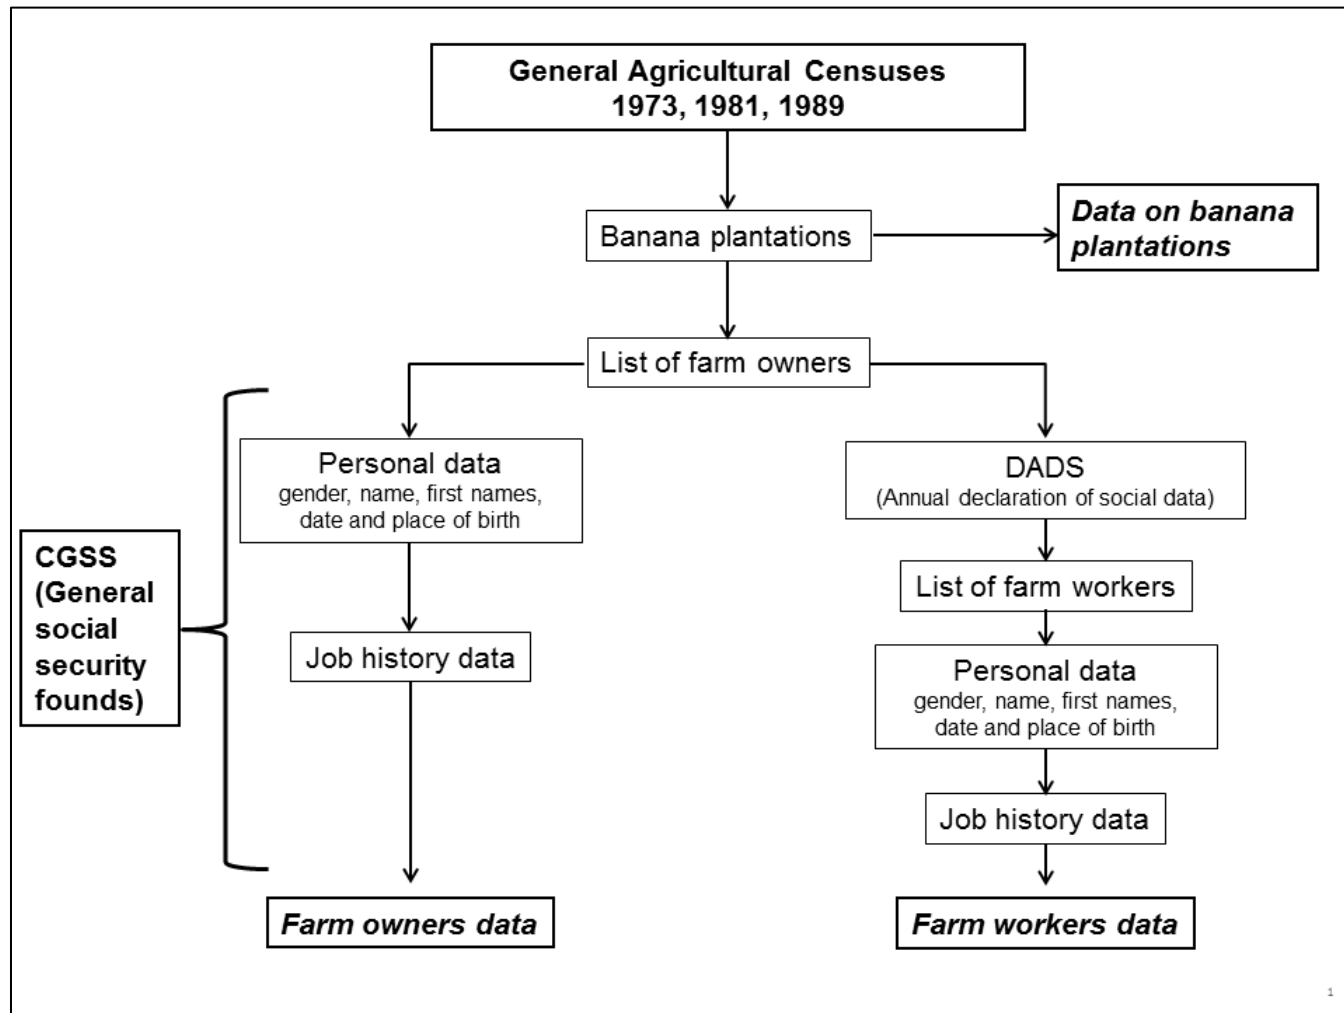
**General Agricultural Censuses 1973, 1981, 1989**

Banana plantations

***Data on banana plantations***

List of farm owners

CGSS (General social security founds)

Personal data
gender, name, first names, date and place of birth

Job history data

***Farm owners data***

DADS
(Annual declaration of social data)

List of farm workers

Personal data
gender, name, first names, date and place of birth

Job history data

***Farm workers data***

1